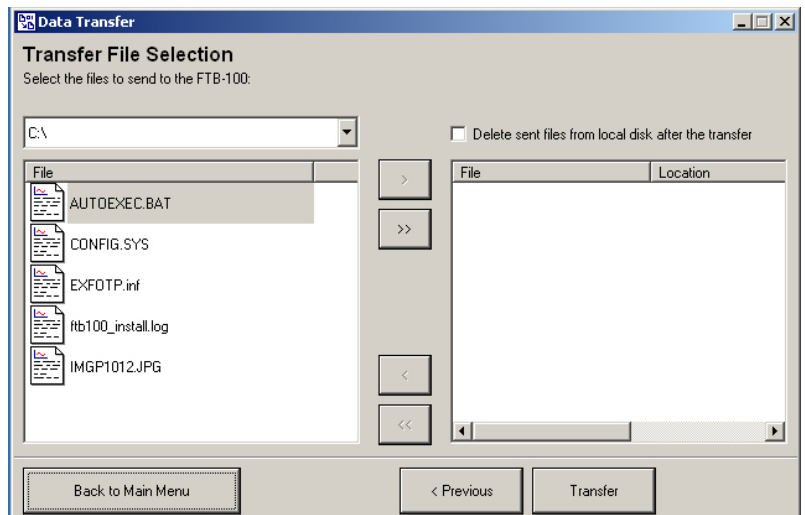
Data Transfer

Transfer File Selection
Select the files to send to the FTB-100:

C:\

Delete sent files from local disk after the transfer

File
AUTOEXEC.BAT
CONFIG.SYS
EXFOTP.inf
ftb100_install.log
IMGP1012.JPG

>
>>
<
<<

| File | Location |
|---|---|

Back to Main Menu
< Previous
Transfer